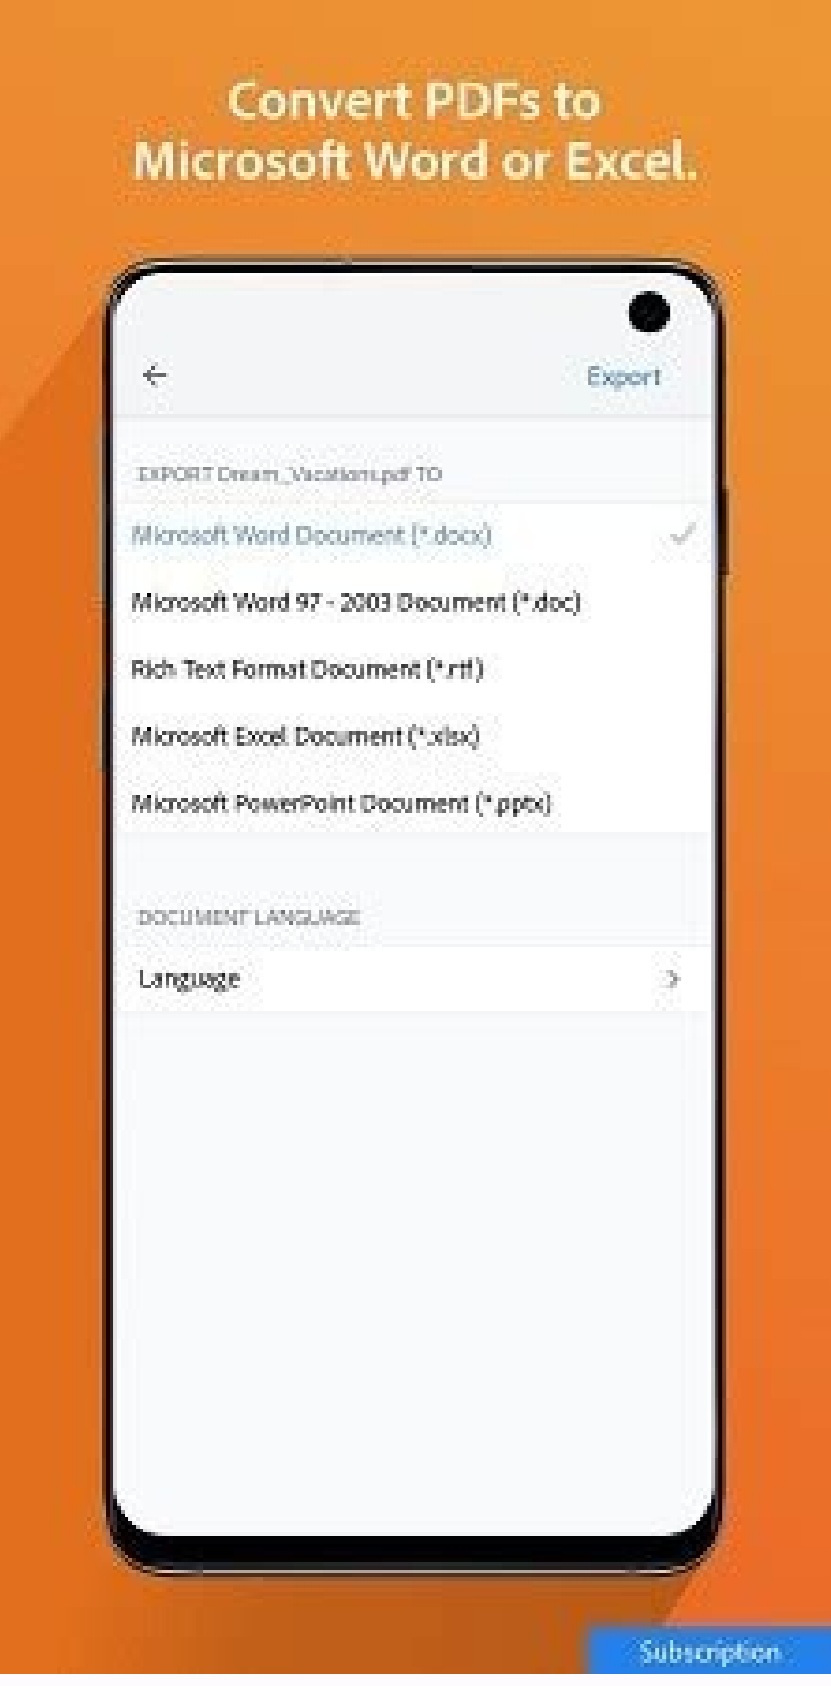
Convert PDFs to Microsoft Word or Excel.

←

Export

EXPORT Dream_Vacation.pdf TO

Microsoft Word Document (*.docx)

Microsoft Word 97 - 2003 Document (*.doc)

Rich Text Format Document (*.rtf)

Microsoft Excel Document (*.xlsx)

Microsoft PowerPoint Document (*.pptx)

DOCUMENT LANGUAGE

Language

Subscription